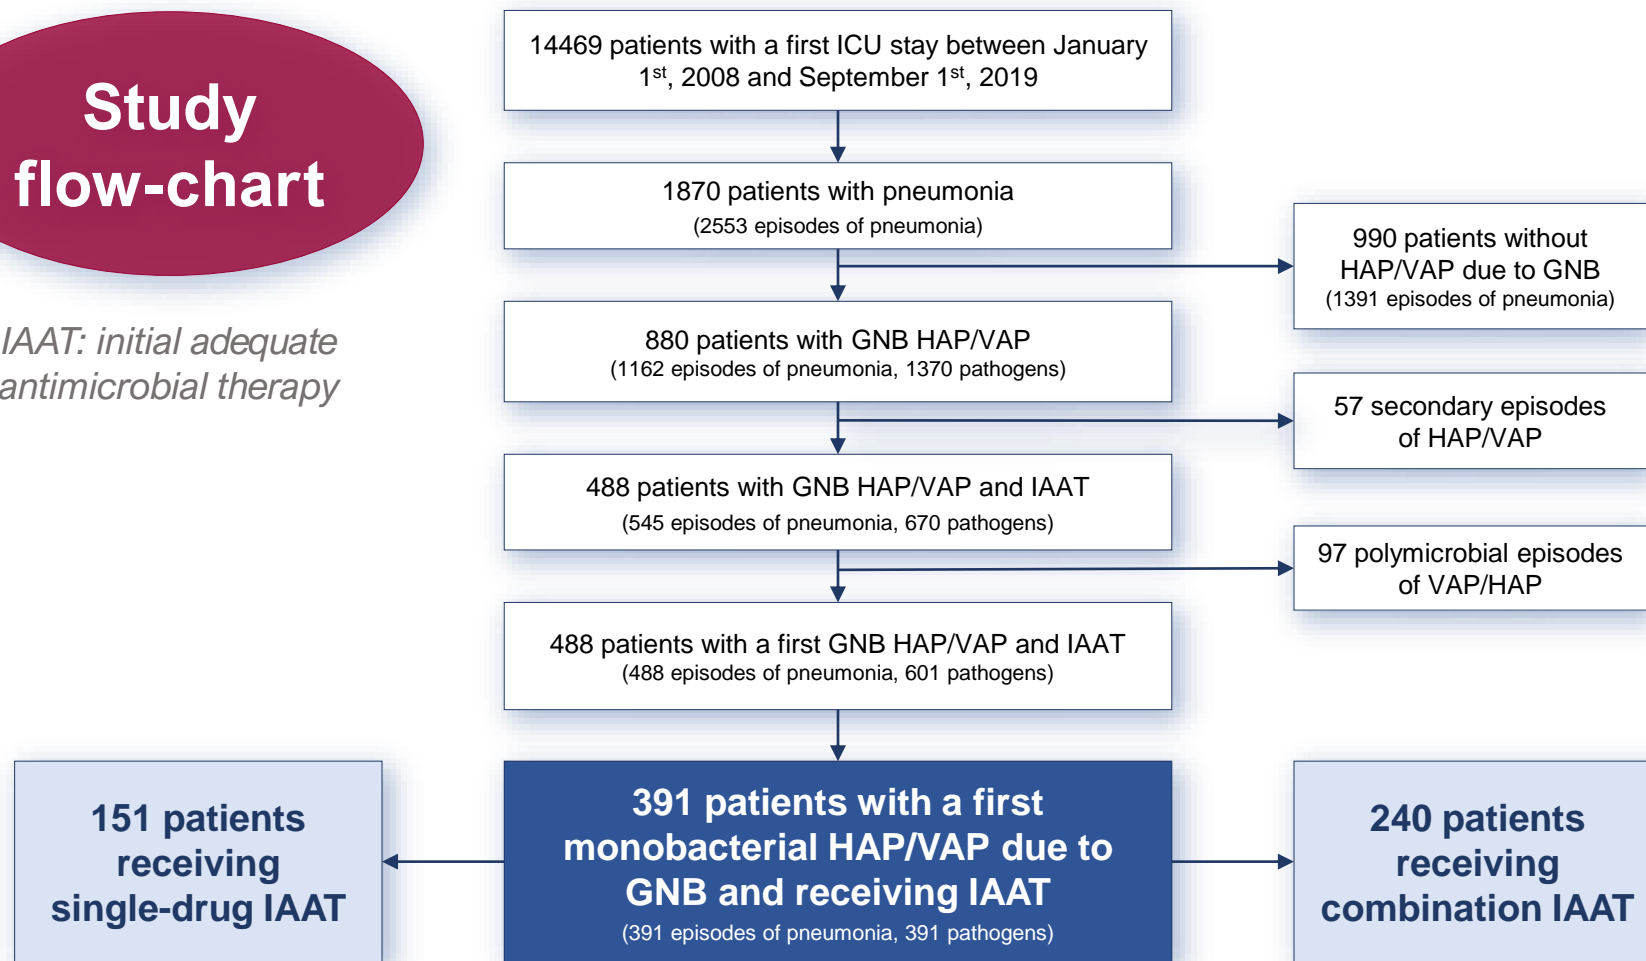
Study flow-chart

IAAT: initial adequate antimicrobial therapy

14469 patients with a first ICU stay between January 1$^{st}$, 2008 and September 1$^{st}$, 2019

1870 patients with pneumonia
(2553 episodes of pneumonia)

990 patients without HAP/VAP due to GNB
(1391 episodes of pneumonia)

880 patients with GNB HAP/VAP
(1162 episodes of pneumonia, 1370 pathogens)

57 secondary episodes of HAP/VAP

488 patients with GNB HAP/VAP and IAAT
(545 episodes of pneumonia, 670 pathogens)

97 polymicrobial episodes of VAP/HAP

488 patients with a first GNB HAP/VAP and IAAT
(488 episodes of pneumonia, 601 pathogens)

151 patients receiving single-drug IAAT

391 patients with a first monobacterial HAP/VAP due to GNB and receiving IAAT
(391 episodes of pneumonia, 391 pathogens)

240 patients receiving combination IAAT